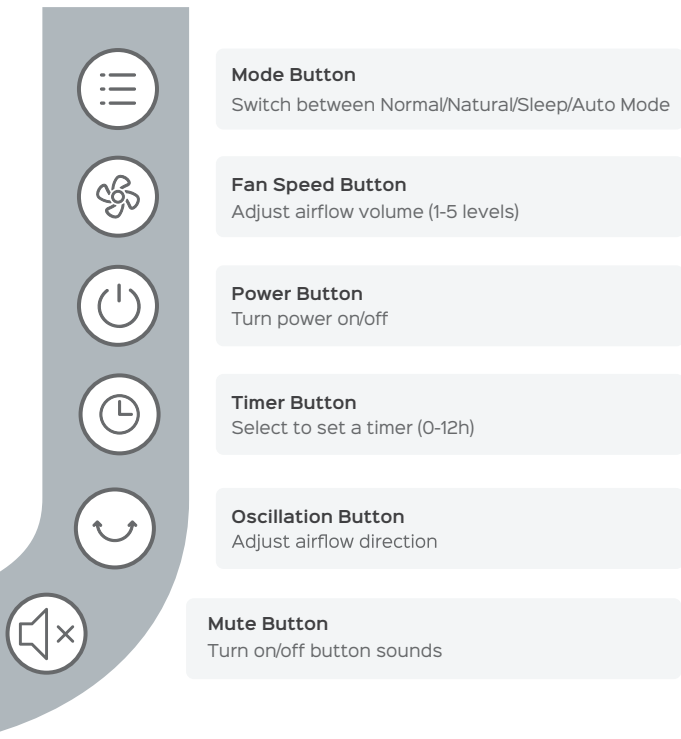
Mode Button
Switch between Normal/Natural/Sleep/Auto Mode

Fan Speed Button
Adjust airflow volume (1-5 levels)

Power Button
Turn power on/off

Timer Button
Select to set a timer (0-12h)

Oscillation Button
Adjust airflow direction

Mute Button
Turn on/off button sounds